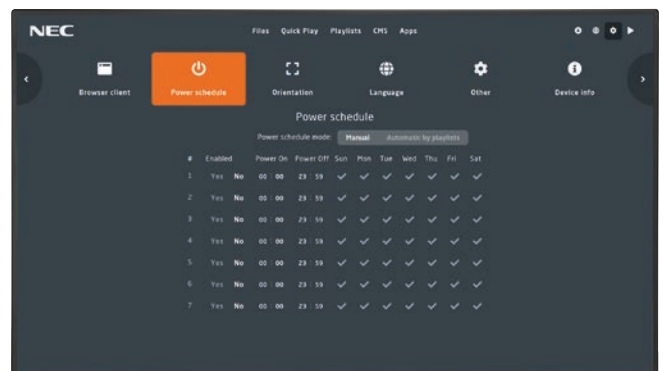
NEC

Files Quick Play Playlists CMS Apps

Browser client
Power schedule
Orientation
Language
Other
Device info

Power schedule

Power schedule mode: Manual Automatic by playlists

| # | Enabled | | Power On | Power Off | Sun | Mon | Tue | Wed | Thu | Fri | Sat |
|---|---|---|---|---|---|---|---|---|---|---|---|
| 1 | Yes | No | 00 : 00 | 23 : 59 | ✓ | ✓ | ✓ | ✓ | ✓ | ✓ | ✓ |
| 2 | Yes | No | 00 : 00 | 23 : 59 | ✓ | ✓ | ✓ | ✓ | ✓ | ✓ | ✓ |
| 3 | Yes | No | 00 : 00 | 23 : 59 | ✓ | ✓ | ✓ | ✓ | ✓ | ✓ | ✓ |
| 4 | Yes | No | 00 : 00 | 23 : 59 | ✓ | ✓ | ✓ | ✓ | ✓ | ✓ | ✓ |
| 5 | Yes | No | 00 : 00 | 23 : 59 | ✓ | ✓ | ✓ | ✓ | ✓ | ✓ | ✓ |
| 6 | Yes | No | 00 : 00 | 23 : 59 | ✓ | ✓ | ✓ | ✓ | ✓ | ✓ | ✓ |
| 7 | Yes | No | 00 : 00 | 23 : 59 | ✓ | ✓ | ✓ | ✓ | ✓ | ✓ | ✓ |